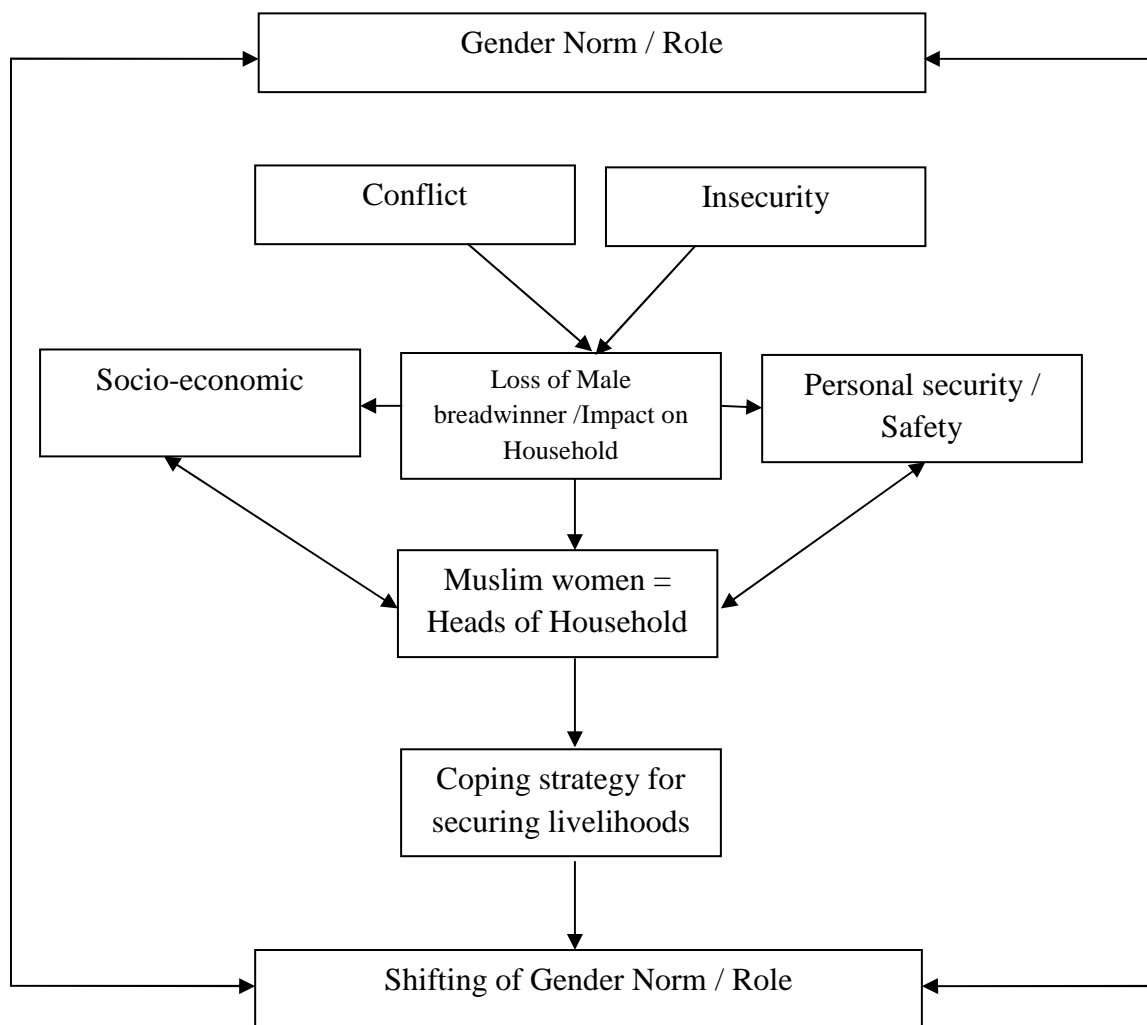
Gender Norm / Role

Conflict

Insecurity

Socio-economic

Loss of Male breadwinner /Impact on Household

Personal security / Safety

Muslim women = Heads of Household

Coping strategy for securing livelihoods

Shifting of Gender Norm / Role